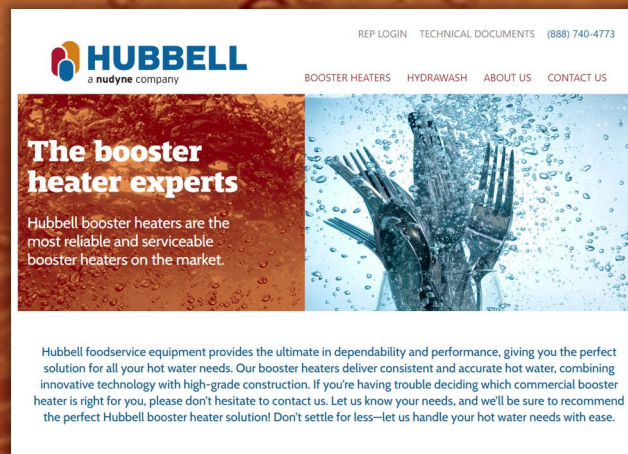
REP LOGIN TECHNICAL DOCUMENTS (888) 740-4773

HUBBELL
a nudyne company

BOOSTER HEATERS HYDRAWASH ABOUT US CONTACT US

The booster heater experts

Hubbell booster heaters are the most reliable and serviceable booster heaters on the market.

Hubbell foodservice equipment provides the ultimate in dependability and performance, giving you the perfect solution for all your hot water needs. Our booster heaters deliver consistent and accurate hot water, combining innovative technology with high-grade construction. If you're having trouble deciding which commercial booster heater is right for you, please don't hesitate to contact us. Let us know your needs, and we'll be sure to recommend the perfect Hubbell booster heater solution! Don't settle for less—let us handle your hot water needs with ease.